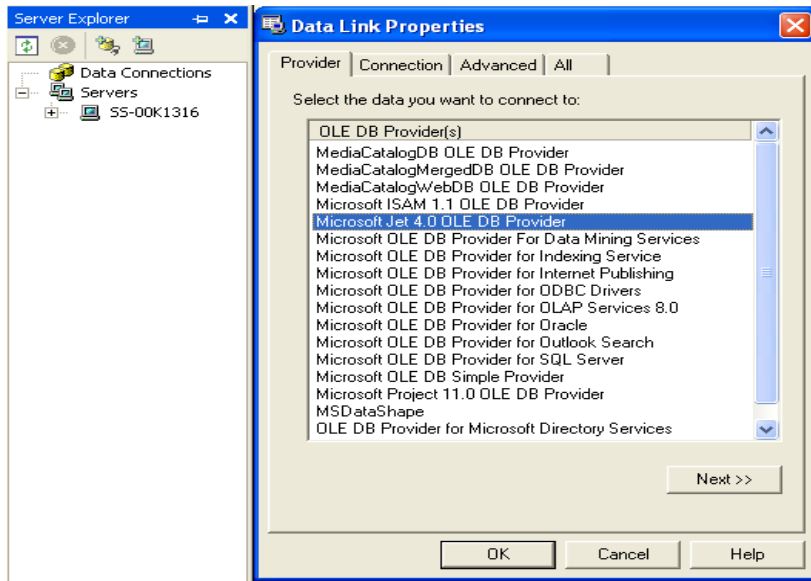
Server Explorer

Data Connections
Servers
SS-00K1316

Data Link Properties

Provider | Connection | Advanced | All

Select the data you want to connect to:

| OLE DB Provider(s) |
|---|
| MediaCatalogDB OLE DB Provider |
| MediaCatalogMergedDB OLE DB Provider |
| MediaCatalogWebDB OLE DB Provider |
| Microsoft ISAM 1.1 OLE DB Provider |
| Microsoft Jet 4.0 OLE DB Provider |
| Microsoft OLE DB Provider For Data Mining Services |
| Microsoft OLE DB Provider for Indexing Service |
| Microsoft OLE DB Provider for Internet Publishing |
| Microsoft OLE DB Provider for ODBC Drivers |
| Microsoft OLE DB Provider for OLAP Services 8.0 |
| Microsoft OLE DB Provider for Oracle |
| Microsoft OLE DB Provider for Outlook Search |
| Microsoft OLE DB Provider for SQL Server |
| Microsoft OLE DB Simple Provider |
| Microsoft Project 11.0 OLE DB Provider |
| MSDataShape |
| OLE DB Provider for Microsoft Directory Services |

Next >>

OK Cancel Help